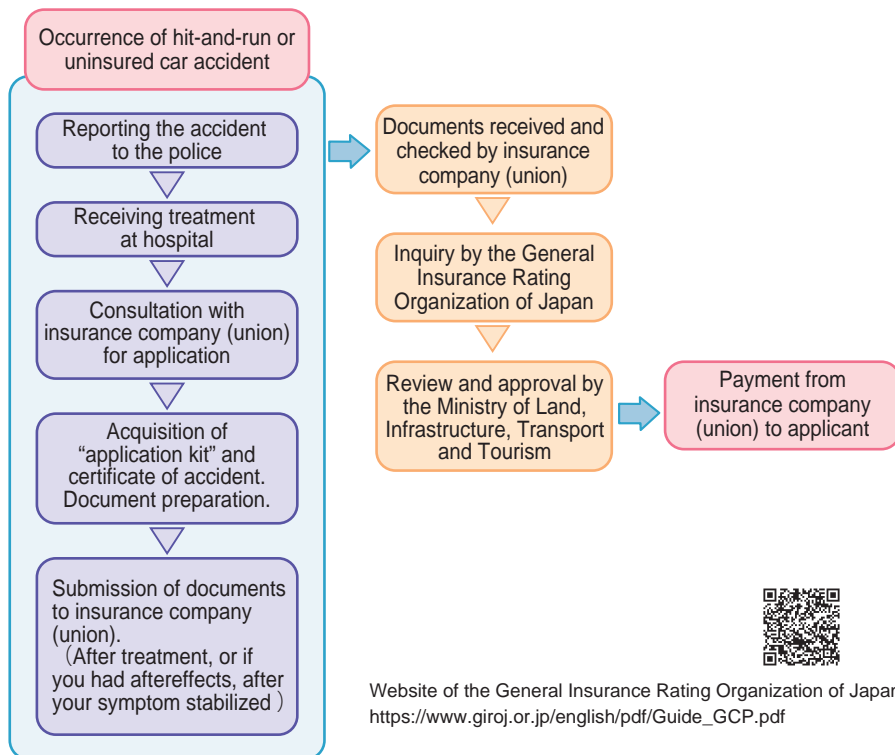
Occurrence of hit-and-run or uninsured car accident

Reporting the accident to the police

Receiving treatment at hospital

Consultation with insurance company (union) for application

Acquisition of "application kit" and certificate of accident. Document preparation.

Submission of documents to insurance company (union). (After treatment, or if you had aftereffects, after your symptom stabilized)

Documents received and checked by insurance company (union)

Inquiry by the General Insurance Rating Organization of Japan

Review and approval by the Ministry of Land, Infrastructure, Transport and Tourism

Payment from insurance company (union) to applicant

Website of the General Insurance Rating Organization of Japan
https://www.giroj.or.jp/english/pdf/Guide_GCP.pdf